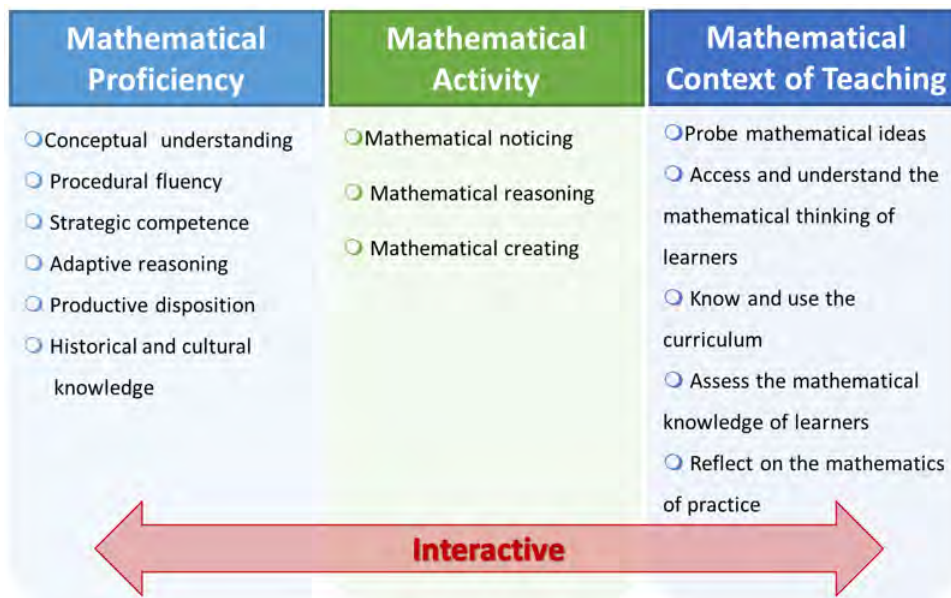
Mathematical Proficiency

Conceptual understanding
Procedural fluency
Strategic competence
Adaptive reasoning
Productive disposition
Historical and cultural knowledge

Mathematical Activity

Mathematical noticing
Mathematical reasoning
Mathematical creating

Mathematical Context of Teaching

Probe mathematical ideas
Access and understand the mathematical thinking of learners
Know and use the curriculum
Assess the mathematical knowledge of learners
Reflect on the mathematics of practice

Interactive